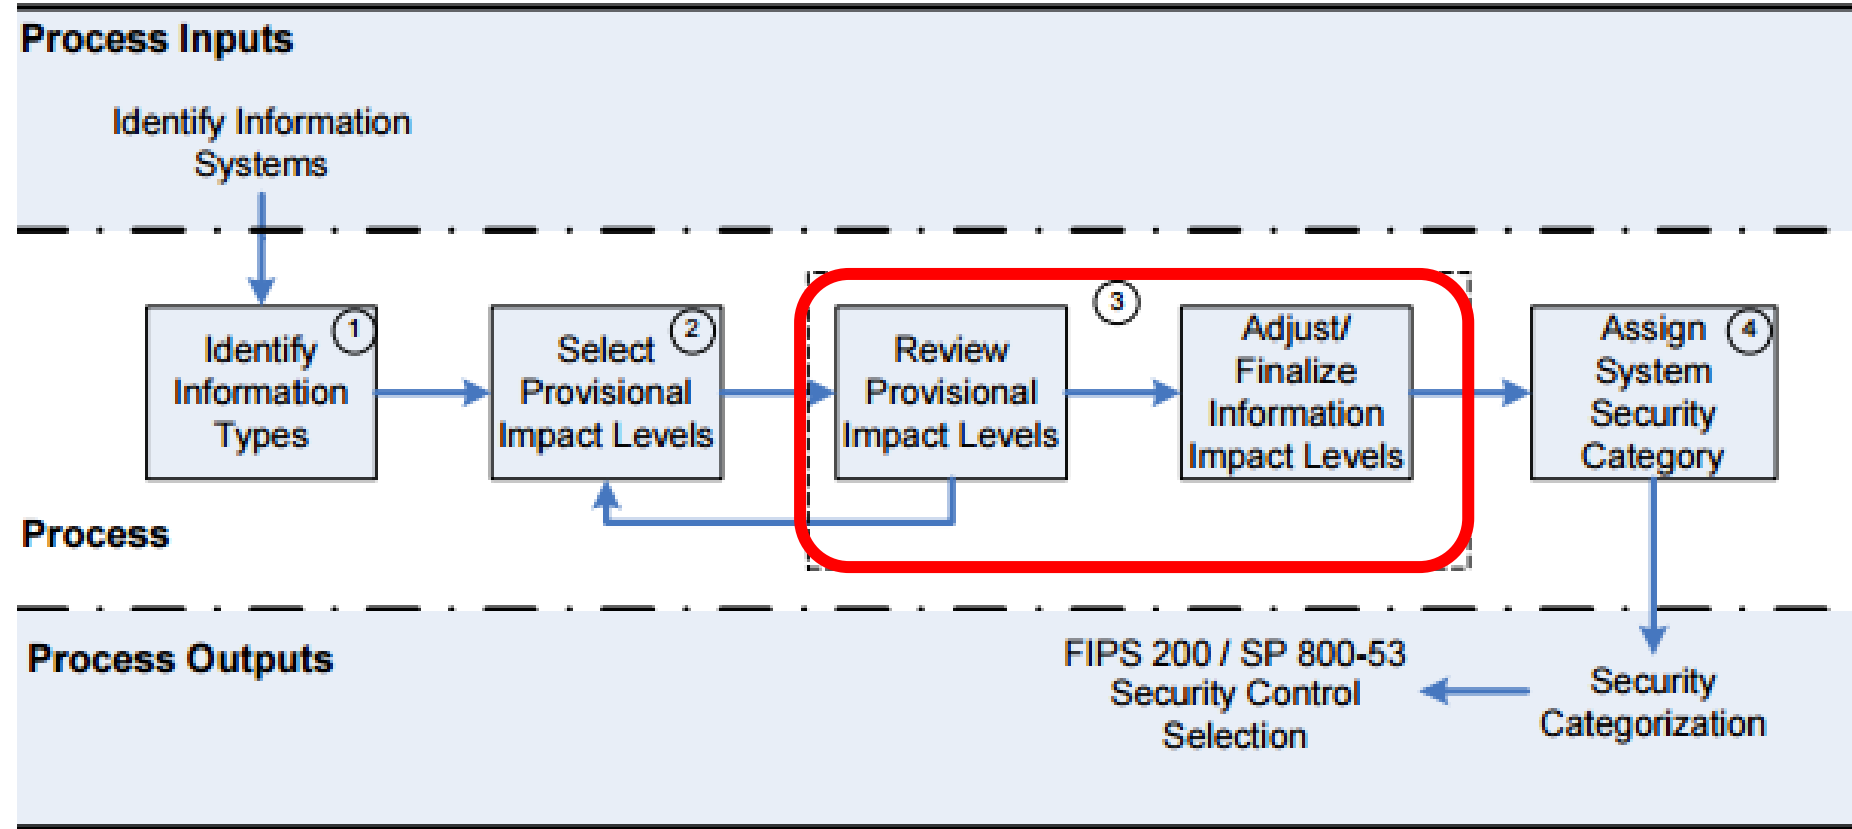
Process Inputs

Identify Information Systems

Identify Information Types
1

Select Provisional Impact Levels
2

3

Review Provisional Impact Levels

Adjust/ Finalize Information Impact Levels

Assign System Security Category
4

Process

Process Outputs

FIPS 200 / SP 800-53 Security Control Selection

Security Categorization